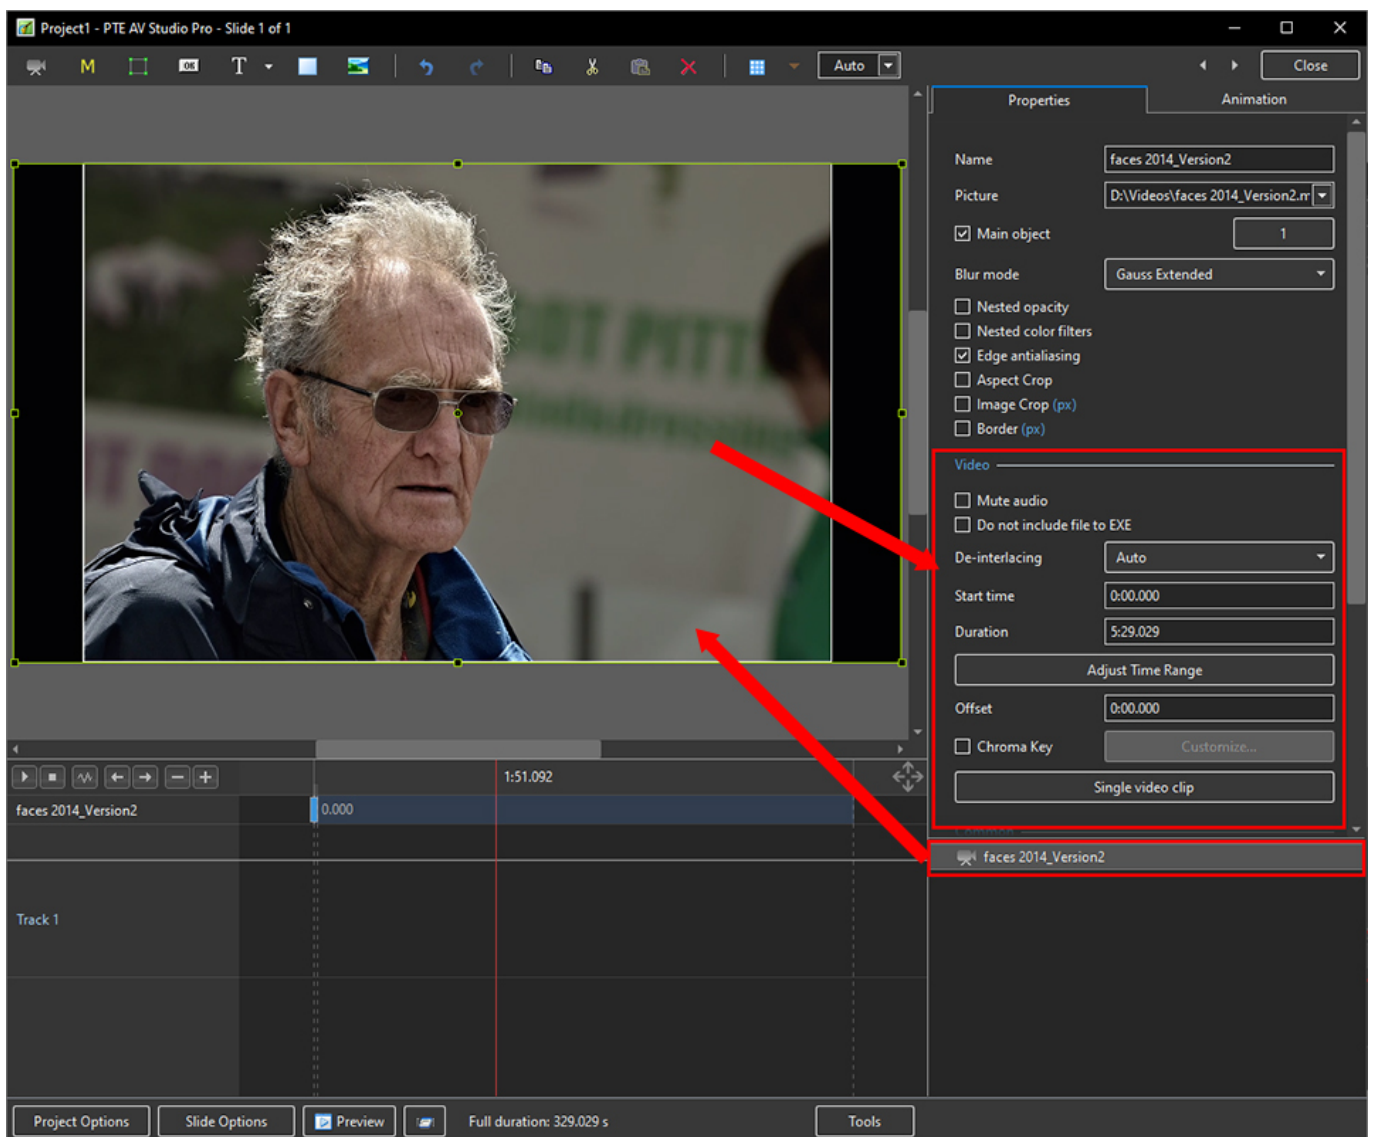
Project1 - PTE AV Studio Pro - Slide 1 of 1

M
T
Auto
Close

Properties
Animation

Name
faces 2014_Version2
Picture
D:\Videos\faces 2014_Version2.m
Main object
1
Blur mode
Gauss Extended
Nested opacity
Nested color filters
Edge antialiasing
Aspect Crop
Image Crop (px)
Border (px)

Video
Mute audio
Do not include file to EXE
De-interlacing
Auto
Start time
0:00.000
Duration
5:29.029
Adjust Time Range
Offset
0:00.000
Chroma Key
Customize...
Single video clip

faces 2014_Version2

1:51.092
faces 2014_Version2
0.000
Track 1

Project Options
Slide Options
Preview
Full duration: 329.029 s
Tools